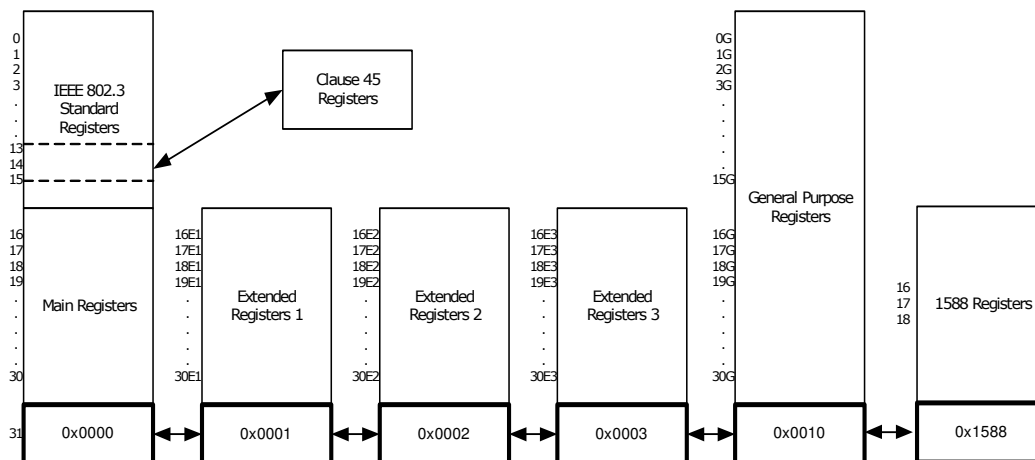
0
1
2
3
.
.
13
14
15

IEEE 802.3 Standard Registers

Clause 45 Registers

0G
1G
2G
3G
.
.
.
.
15G

General Purpose Registers

16
17
18
19
.
.
.
.
30

Main Registers

16E1
17E1
18E1
19E1
.
.
.
.
30E1

Extended Registers 1

16E2
17E2
18E2
19E2
.
.
.
.
30E2

Extended Registers 2

16E3
17E3
18E3
19E3
.
.
.
.
30E3

Extended Registers 3

16G
17G
18G
19G
.
.
.
.
30G

16
17
18

1588 Registers

31

0x0000

0x0001

0x0002

0x0003

0x0010

0x1588